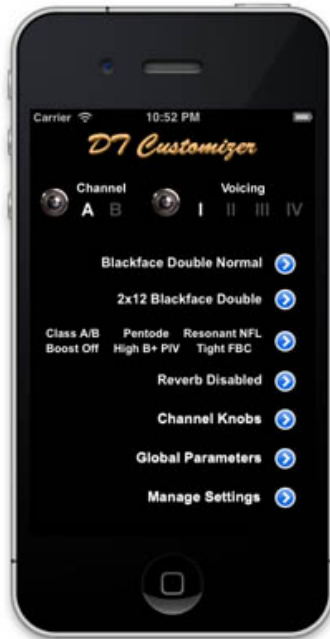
Carrier 10:52 PM

DT Customizer

Channel
A B

Voicing
I II III IV

Blackface Double Normal

2x12 Blackface Double

Class A/B Pentode Resonant NFL
Boost Off High B+ PIV Tight FBC

Reverb Disabled

Channel Knobs

Global Parameters

Manage Settings